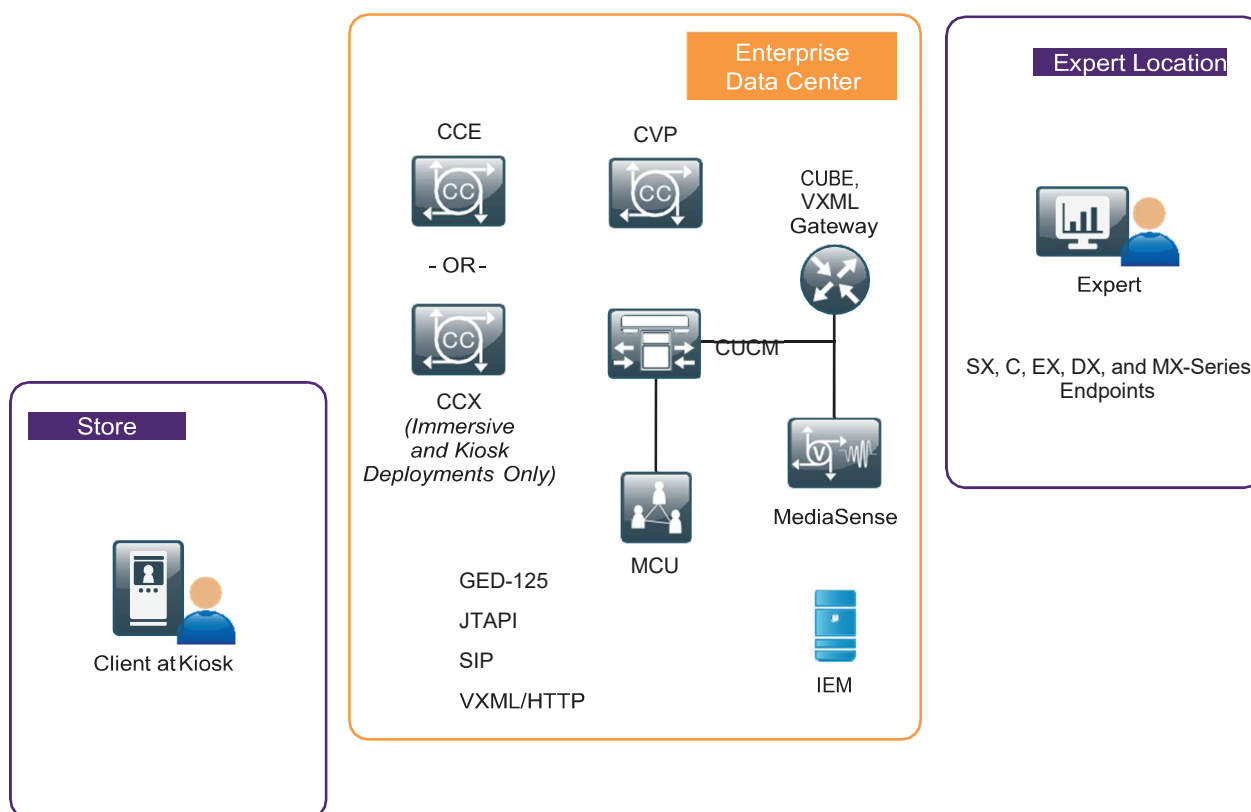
Enterprise Data Center

CCE

- OR -

CCX
(Immersive and Kiosk Deployments Only)

CVP

CUBE, VXML Gateway

CUCM

MCU

MediaSense

GED-125

JTAPI

SIP

VXML/HTTP

IEM

Expert Location

Expert

SX, C, EX, DX, and MX-Series Endpoints

Store

Client at Kiosk